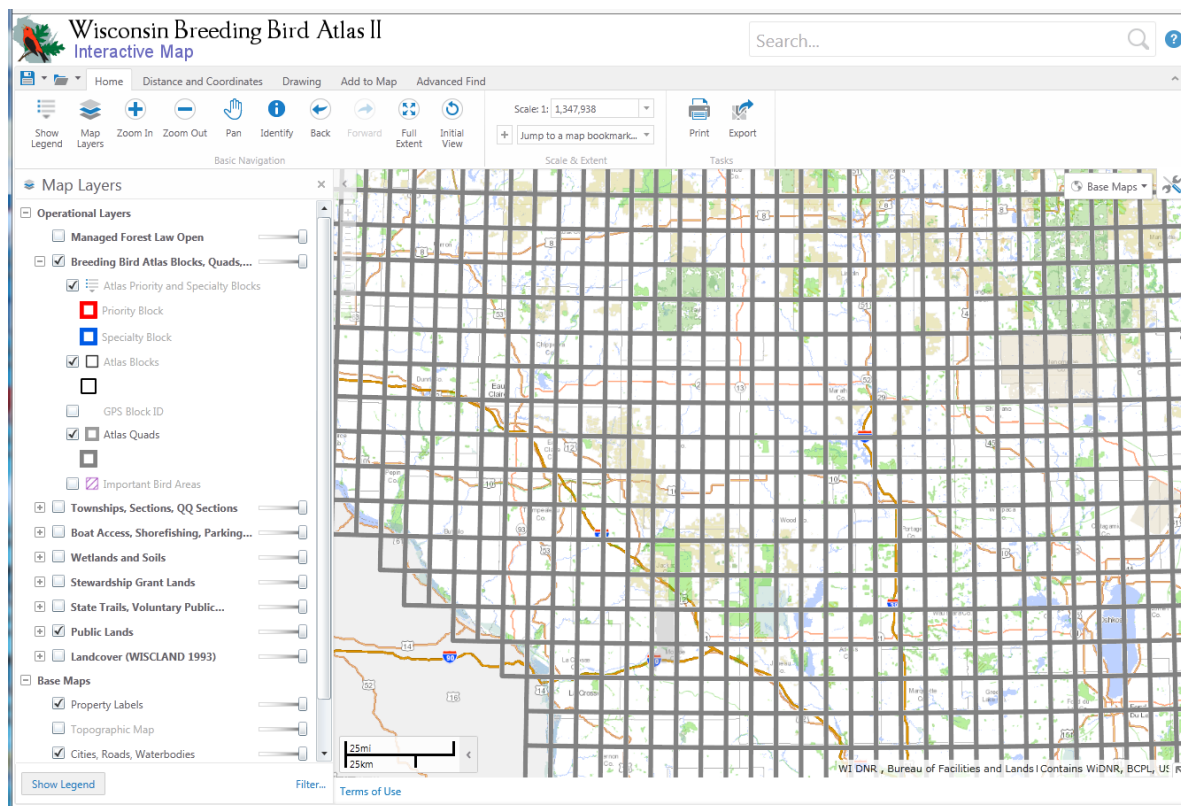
Wisconsin Breeding Bird Atlas II
Interactive Map

Search...

Home | Distance and Coordinates | Drawing | Add to Map | Advanced Find

Show Legend | Map Layers | Zoom In | Zoom Out | Pan | Identify | Back | Forward | Full Extent | Initial View
Basic Navigation

Scale: 1: 1,347,938
Jump to a map bookmark...
Scale & Extent

Print | Export
Tasks

Map Layers

Operational Layers
Managed Forest Law Open
Breeding Bird Atlas Blocks, Quads,...
Atlas Priority and Specialty Blocks
Priority Block
Specialty Block
Atlas Blocks
GPS Block ID
Atlas Quads
Important Bird Areas
Townships, Sections, QQ Sections
Boat Access, Shorefishing, Parking...
Wetlands and Soils
Stewardship Grant Lands
State Trails, Voluntary Public...
Public Lands
Landcover (WISCLAND 1993)
Base Maps
Property Labels
Topographic Map
Cities, Roads, Waterbodies

Show Legend
Filter...

Base Maps

25mi
25km

WI DNR , Bureau of Facilities and Lands | Contains WiDNR, BCPL, US

Terms of Use